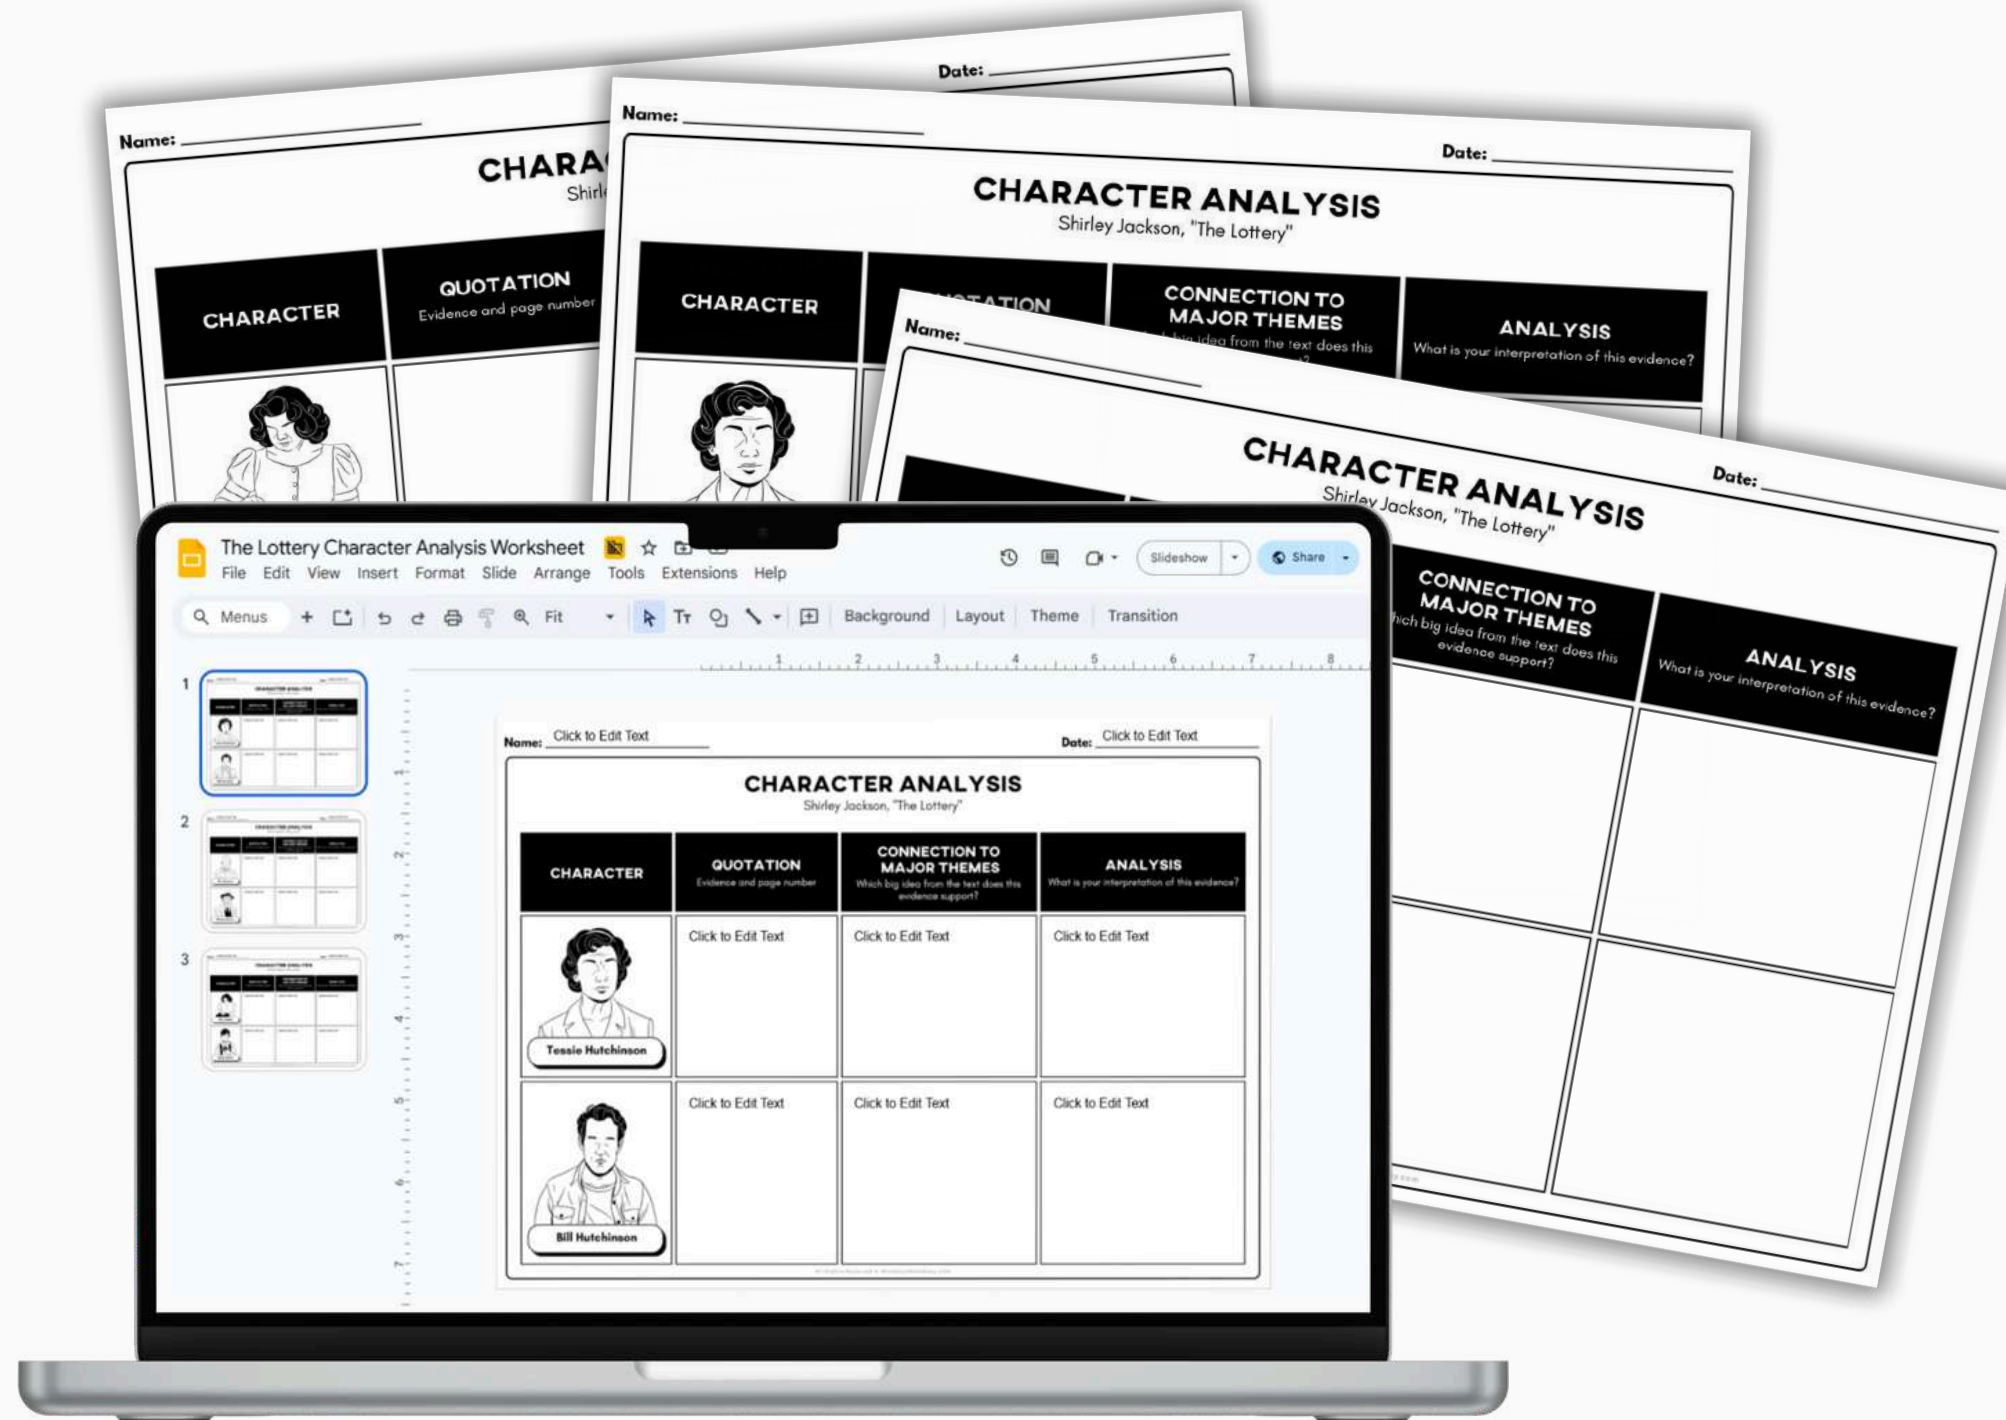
Name:

Date:

CHARA

Shirl

CHARACTER

QUOTATION
Evidence and page number

Name:

Date:

CHARACTER ANALYSIS
Shirley Jackson, "The Lottery"

CHARACTER

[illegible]TATION

CONNECTION TO MAJOR THEMES
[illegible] big idea from the text does this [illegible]

ANALYSIS
What is your interpretation of this evidence?

Name:

Date:

CHARACTER ANALYSIS
Shirley Jackson, "The Lottery"

CONNECTION TO MAJOR THEMES
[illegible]ich big idea from the text does this evidence support?

ANALYSIS
What is your interpretation of this evidence?

The Lottery Character Analysis Worksheet
File Edit View Insert Format Slide Arrange Tools Extensions Help
Slideshow
Share
Menus
Fit
Background Layout Theme Transition
1 2 3 4 5 6 7 8

1
2
3

Name: Click to Edit Text
Date: Click to Edit Text

CHARACTER ANALYSIS
Shirley Jackson, "The Lottery"

| CHARACTER | QUOTATION Evidence and page number | CONNECTION TO MAJOR THEMES Which big idea from the text does this evidence support? | ANALYSIS What is your interpretation of this evidence? |
|---|---|---|---|
| Tessie Hutchinson | Click to Edit Text | Click to Edit Text | Click to Edit Text |
| Bill Hutchinson | Click to Edit Text | Click to Edit Text | Click to Edit Text |